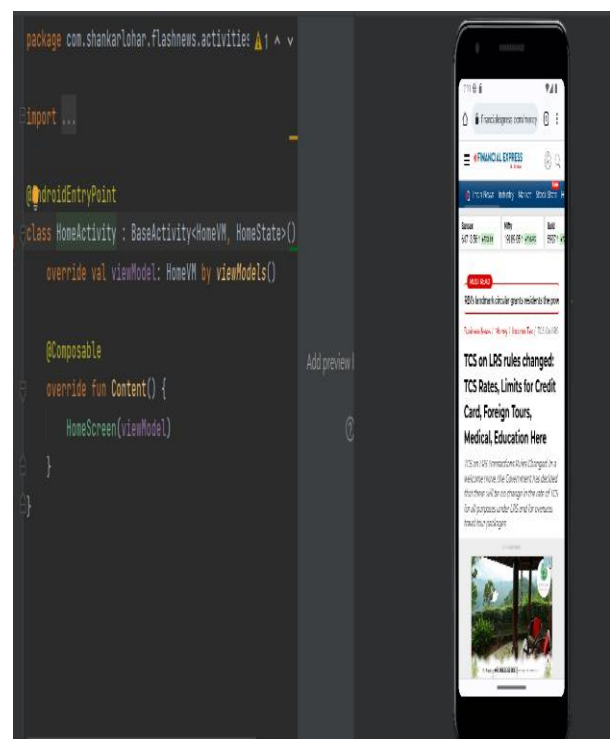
package com.shankarlohar.flashnews.activities

import ...

@AndroidEntryPoint
class HomeActivity : BaseActivity<HomeVM, HomeState>()
override val viewModel: HomeVM by viewModels()

@Composable
override fun Content() {
HomeScreen(viewModel)
}
}

Add preview

financialexpress.com/money

FINANCIAL EXPRESS

MUST READ

RBI's landmark circular grants relief to the prom

TCS on LRS rules changed: TCS Rates, Limits for Credit Card, Foreign Tours, Medical, Education Here

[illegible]